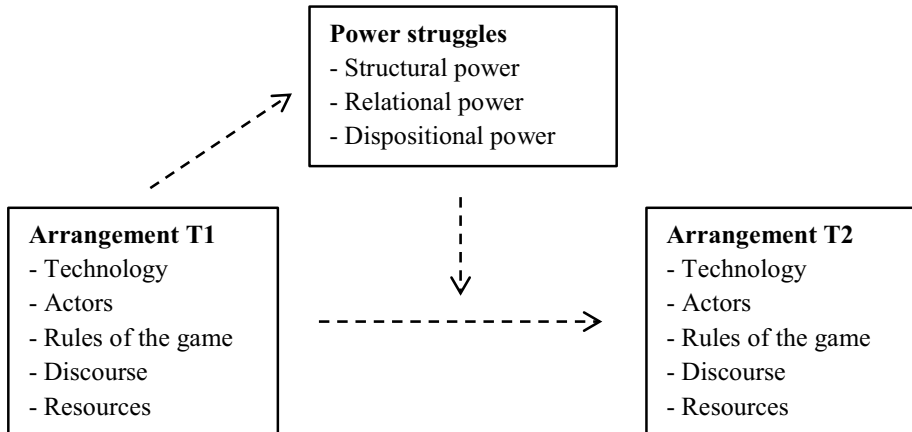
**Power struggles**
- Structural power
- Relational power
- Dispositional power

**Arrangement T1**
- Technology
- Actors
- Rules of the game
- Discourse
- Resources

**Arrangement T2**
- Technology
- Actors
- Rules of the game
- Discourse
- Resources